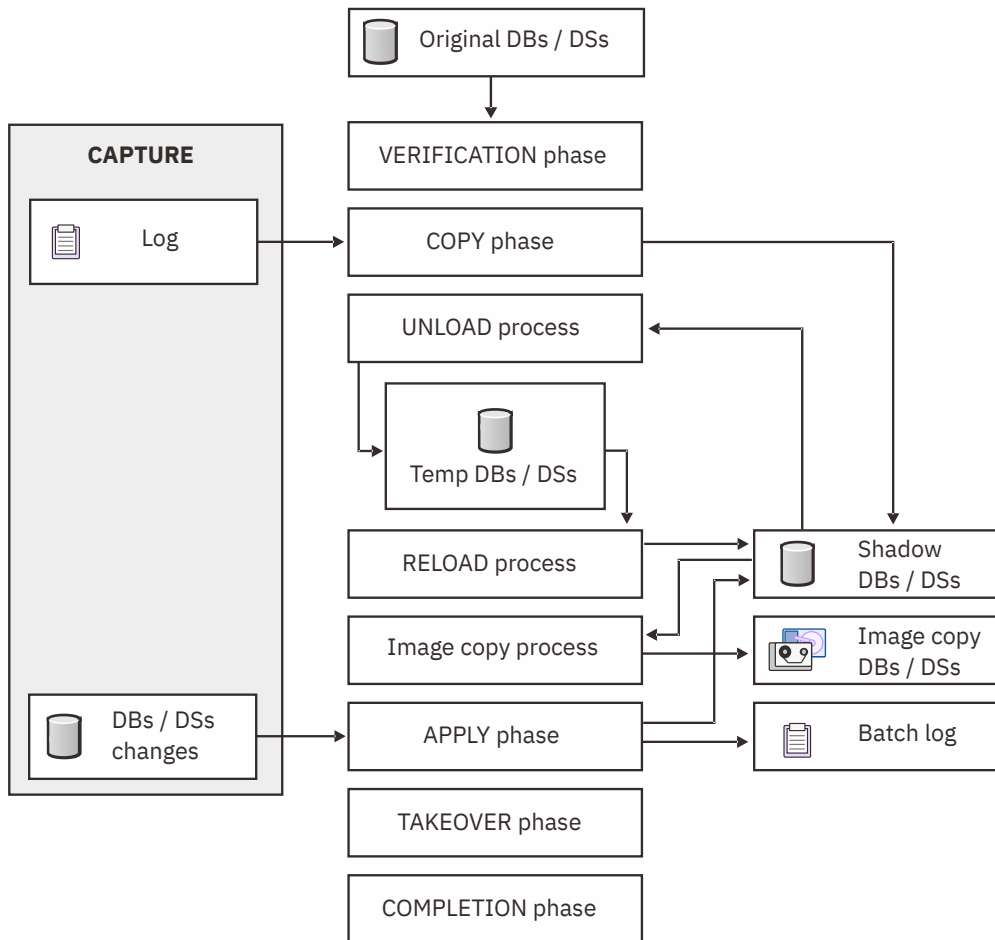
Original DBs / DSs

CAPTURE

VERIFICATION phase

Log

COPY phase

UNLOAD process

Temp DBs / DSs

RELOAD process

Shadow DBs / DSs

Image copy process

Image copy DBs / DSs

DBs / DSs changes

APPLY phase

Batch log

TAKEOVER phase

COMPLETION phase